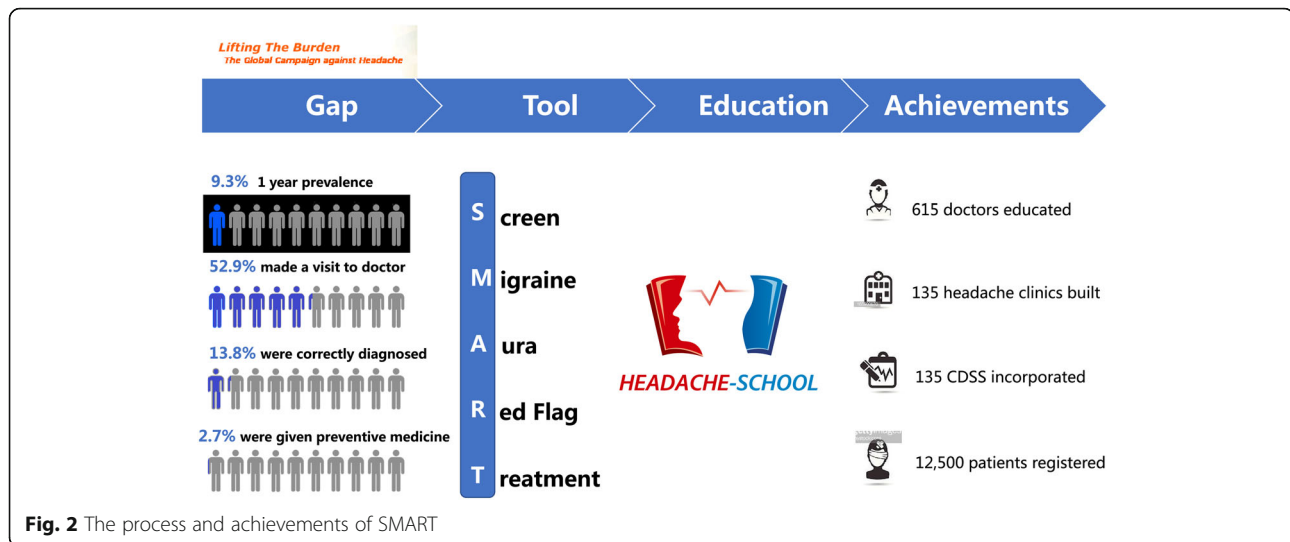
Lifting The Burden
The Global Campaign against Headache

Gap

Tool

Education

Achievements

9.3% 1 year prevalence

52.9% made a visit to doctor

13.8% were correctly diagnosed

2.7% were given preventive medicine

S creen

M igraine

A ura

R ed Flag

T reatment

HEADACHE-SCHOOL

615 doctors educated

135 headache clinics built

135 CDSS incorporated

12,500 patients registered

Fig. 2 The process and achievements of SMART